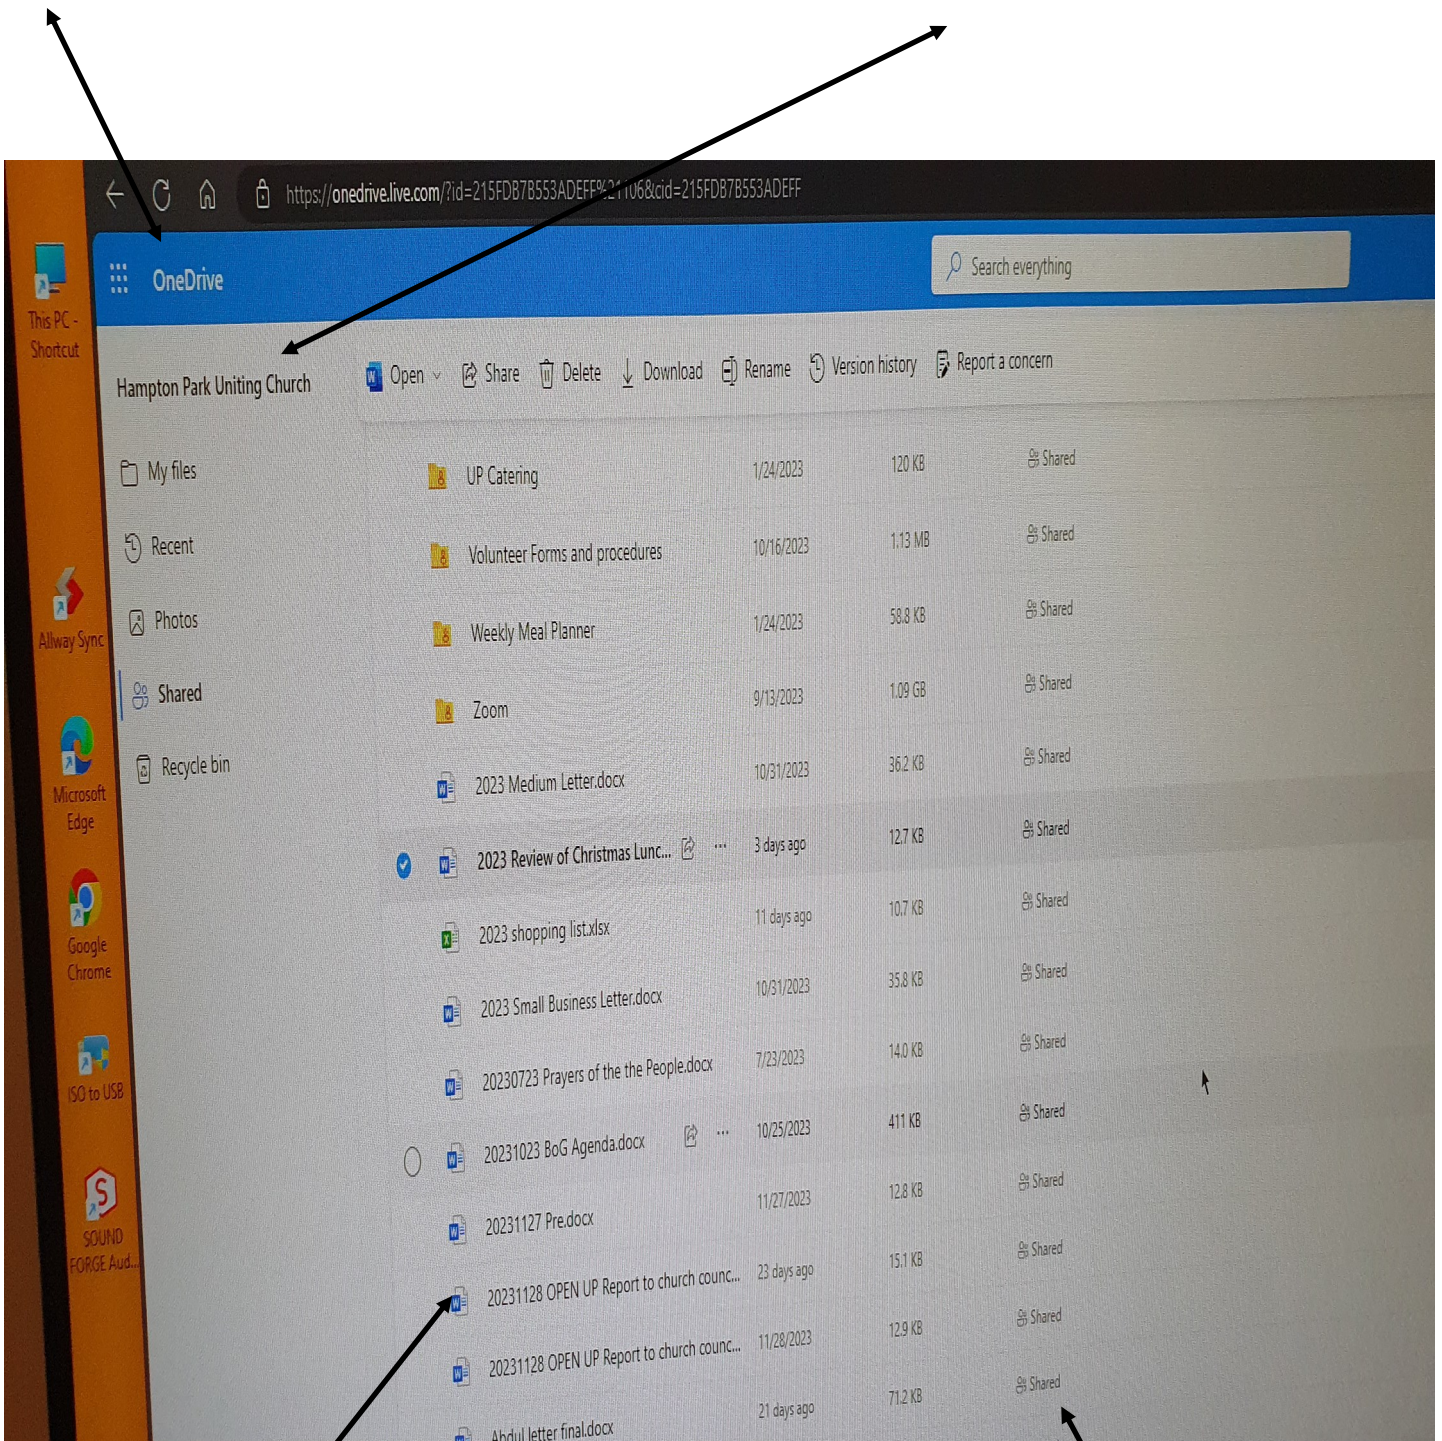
This PC - Shortcut

Allway Sync

Microsoft Edge

Google Chrome

ISO to USB

SOUND FORGE Aud...

https://onedrive.live.com/?id=215FDB7B553ADEFF%21106&cid=215FDB7B553ADEFF

OneDrive

Search everything

Hampton Park Uniting Church

Open Share Delete Download Rename Version history Report a concern

My files
Recent
Photos
Shared
Recycle bin

| Name | Modified | Size | Sharing |
|---|---|---|---|
| UP Catering | 1/24/2023 | 120 KB | Shared |
| Volunteer Forms and procedures | 10/16/2023 | 1.13 MB | Shared |
| Weekly Meal Planner | 1/24/2023 | 58.8 KB | Shared |
| Zoom | 9/13/2023 | 1.09 GB | Shared |
| 2023 Medium Letter.docx | 10/31/2023 | 36.2 KB | Shared |
| 2023 Review of Christmas Lunc... | 3 days ago | 12.7 KB | Shared |
| 2023 shopping list.xlsx | 11 days ago | 10.7 KB | Shared |
| 2023 Small Business Letter.docx | 10/31/2023 | 35.8 KB | Shared |
| 20230723 Prayers of the the People.docx | 7/23/2023 | 14.0 KB | Shared |
| 20231023 BoG Agenda.docx | 10/25/2023 | 411 KB | Shared |
| 20231127 Pre.docx | 11/27/2023 | 12.8 KB | Shared |
| 20231128 OPEN UP Report to church counc... | 23 days ago | 15.1 KB | Shared |
| 20231128 OPEN UP Report to church counc... | 11/28/2023 | 12.9 KB | Shared |
| Abdul letter final.docx | 21 days ago | 71.2 KB | Shared |